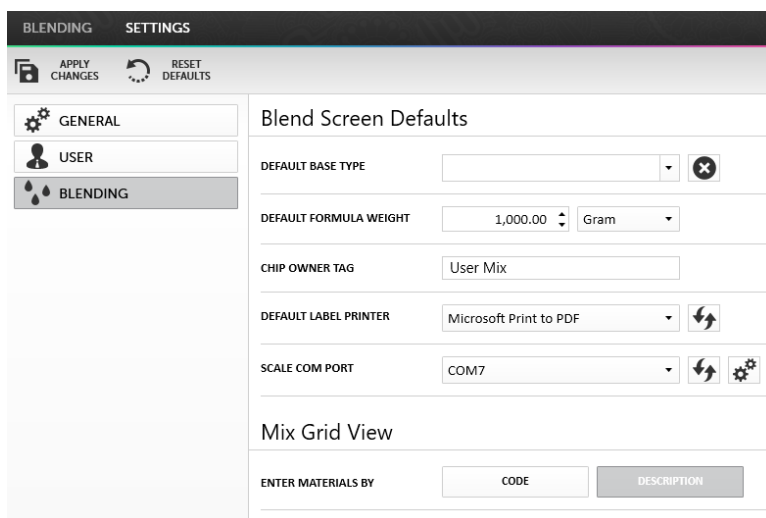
BLENDING SETTINGS

APPLY CHANGES
RESET DEFAULTS

GENERAL
USER
BLENDING

Blend Screen Defaults

DEFAULT BASE TYPE

DEFAULT FORMULA WEIGHT
1,000.00
Gram

CHIP OWNER TAG
User Mix

DEFAULT LABEL PRINTER
Microsoft Print to PDF

SCALE COM PORT
COM7

Mix Grid View

ENTER MATERIALS BY
CODE
DESCRIPTION